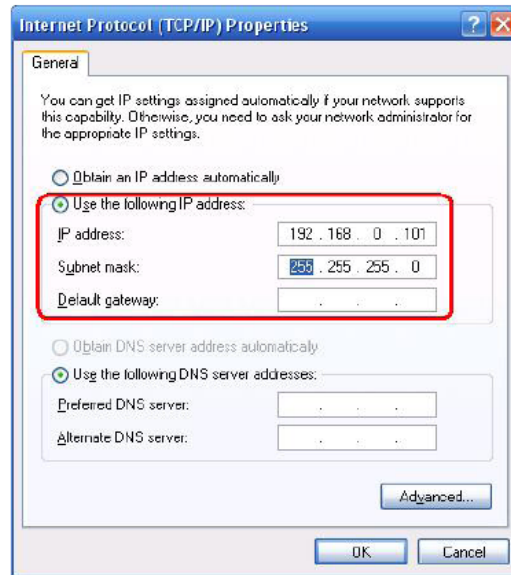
Internet Protocol (TCP/IP) Properties

General

You can get IP settings assigned automatically if your network supports this capability. Otherwise, you need to ask your network administrator for the appropriate IP settings.

Obtain an IP address automatically

Use the following IP address:

IP address: 192 . 168 . 0 . 101

Subnet mask: 255 . 255 . 255 . 0

Default gateway: . . .

Obtain DNS server address automatically

Use the following DNS server addresses:

Preferred DNS server: . . .

Alternate DNS server: . . .

Advanced...

OK

Cancel